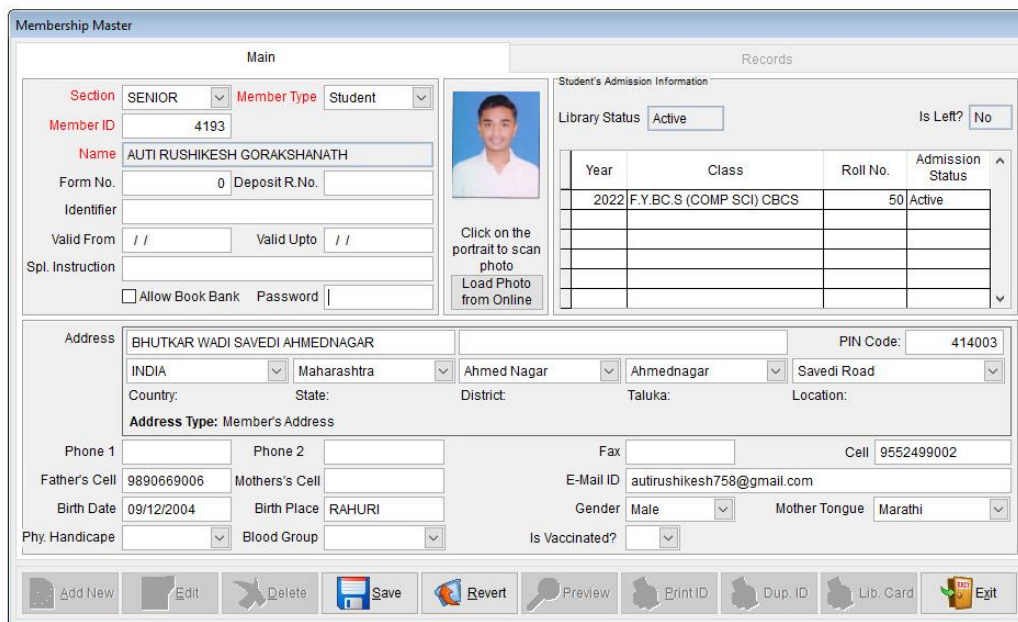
Membership Master

Main

Records

Section SENIOR Member Type Student

Member ID 4193

Name AUTI RUSHIKESH GORAKSHANATH

Form No. 0 Deposit R.No.

Identifier

Valid From / / Valid Upto / /

Spl. Instruction

Allow Book Bank Password

Click on the portrait to scan photo

Load Photo from Online

Student's Admission Information

Library Status Active

Is Left? No

| Year | Class | Roll No. | Admission Status |
|---|---|---|---|
| 2022 | F.Y.BC.S (COMP SCI) CBCS | 50 | Active |

Address BHUTKAR WADI SAVEDI AHMEDNAGAR

PIN Code: 414003

INDIA Maharashtra Ahmed Nagar Ahmednagar Savedi Road

Country: State: District: Taluka: Location:

Address Type: Member's Address

Phone 1 Phone 2 Fax Cell 9552499002

Father's Cell 9890669006 Mothers's Cell E-Mail ID autirushikesh758@gmail.com

Birth Date 09/12/2004 Birth Place RAHURI Gender Male Mother Tongue Marathi

Phy. Handicape Blood Group Is Vaccinated?

Add New Edit Delete Save Revert Preview Print ID Dup. ID Lib. Card Exit